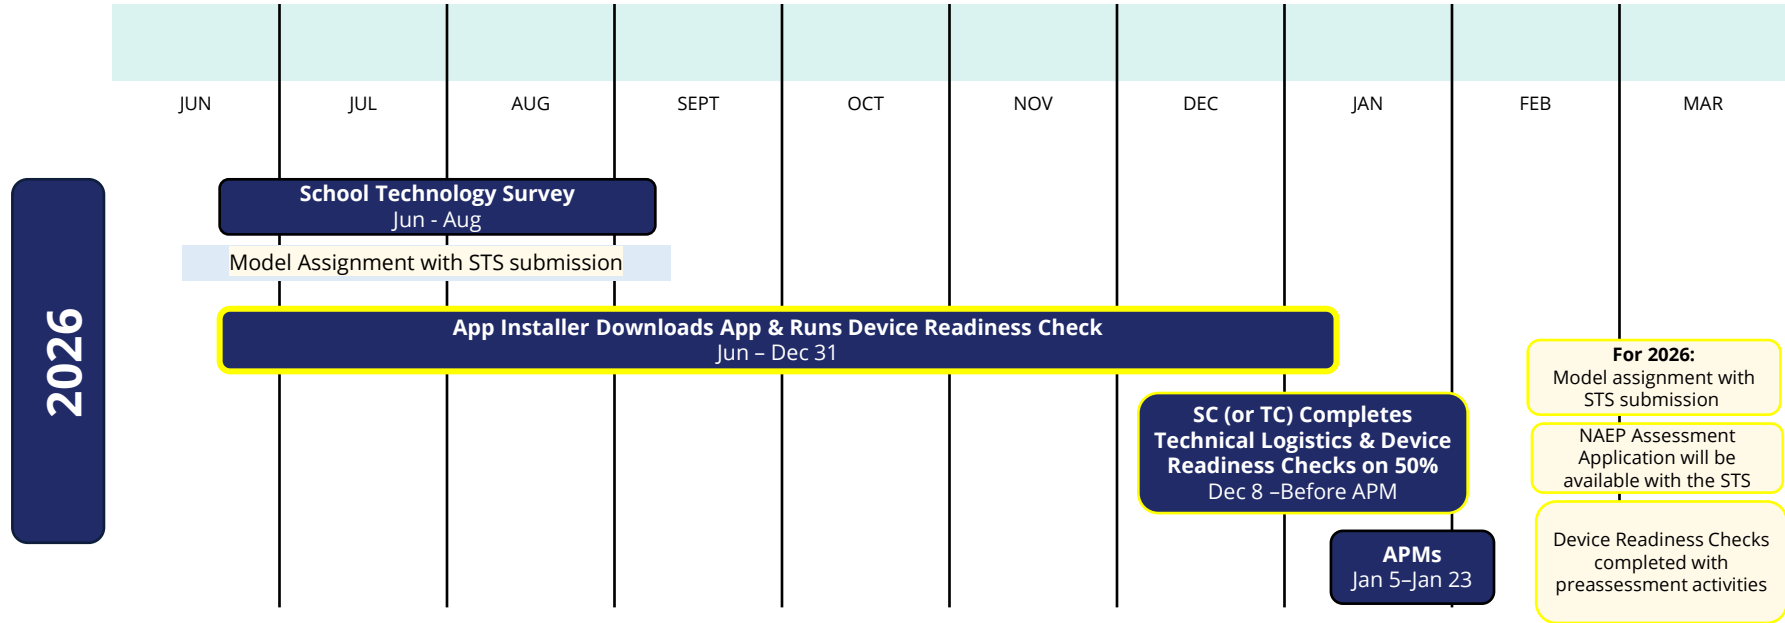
JUN
JUL
AUG
SEPT
OCT
NOV
DEC
JAN
FEB
MAR

2026

School Technology Survey
Jun - Aug

Model Assignment with STS submission

App Installer Downloads App & Runs Device Readiness Check
Jun – Dec 31

SC (or TC) Completes Technical Logistics & Device Readiness Checks on 50%
Dec 8 –Before APM

APMs
Jan 5–Jan 23

For 2026:
Model assignment with STS submission

NAEP Assessment Application will be available with the STS

Device Readiness Checks completed with preassessment activities